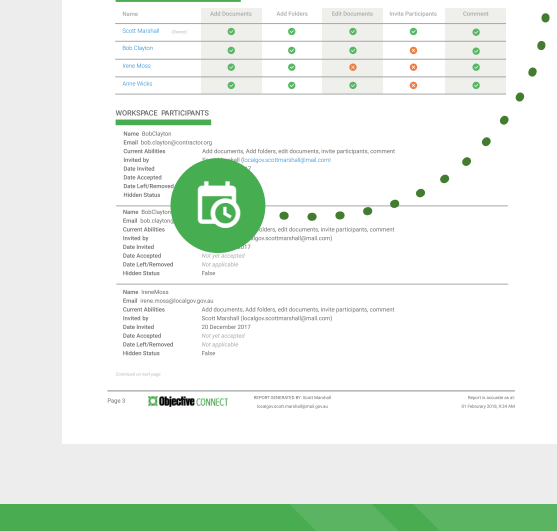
| Name | Add Documents | Add Folders | Edit Documents | Invite Participants | Comment |
|---|---|---|---|---|---|
| Scott Marshall (Owner) | ✓ | ✓ | ✓ | ✓ | ✓ |
| Bob Clayton | ✓ | ✓ | ✓ | ✗ | ✓ |
| Irene Moss | ✓ | ✓ | ✗ | ✗ | ✓ |
| Anne Wicks | ✓ | ✓ | ✓ | ✗ | ✓ |

WORKSPACE PARTICIPANTS

Name BobClayton
Email bob.clayton@contractor.org
Current Abilities Add documents, Add folders, edit documents, invite participants, comment
Invited by Scott Marshall (localgov.scottmarshall@mail.com)
Date Invited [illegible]7
Date Accepted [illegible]
Date Left/Removed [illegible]
Hidden Status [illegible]

Name BobClayton
Email bob.clayton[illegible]
Current Abilities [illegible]folders, edit documents, invite participants, comment
Invited by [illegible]lgov.scottmarshall@mail.com)
Date Invited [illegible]017
Date Accepted Not yet accepted
Date Left/Removed Not applicable
Hidden Status False

Name IreneMoss
Email irene.moss@localgov.gov.au
Current Abilities Add documents, Add folders, edit documents, invite participants, comment
Invited by Scott Marshall (localgov.scottmarshall@mail.com)
Date Invited 20 December 2017
Date Accepted Not yet accepted
Date Left/Removed Not applicable
Hidden Status False

Continued on next page

Page 3 Objective CONNECT REPORT GENERATED BY: Scott Marshall localgov.scottmarshall@mail.gov.au Report is accurate as at: 01 February 2018, 9:34 AM